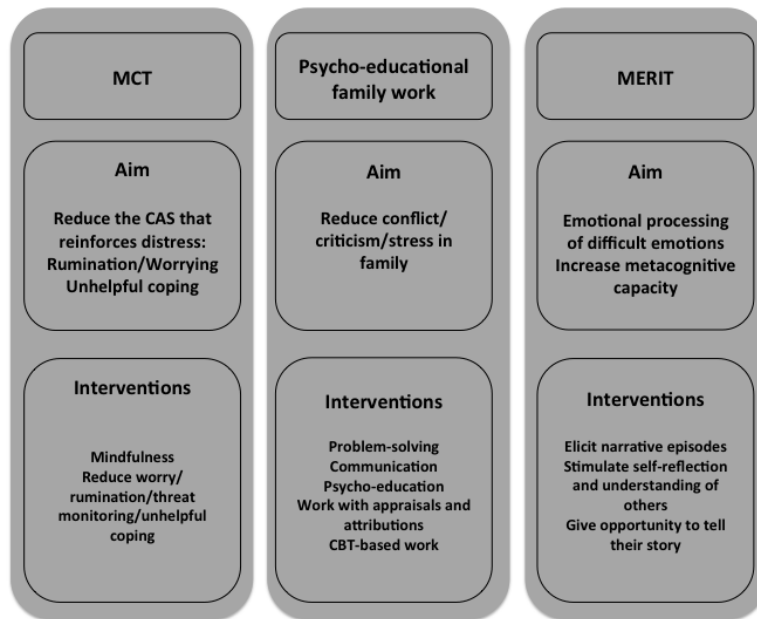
MCT

Aim

Reduce the CAS that reinforces distress: Rumination/Worrying Unhelpful coping

Interventions

Mindfulness
Reduce worry/ rumination/threat monitoring/unhelpful coping

Psycho-educational family work

Aim

Reduce conflict/ criticism/stress in family

Interventions

Problem-solving
Communication
Psycho-education
Work with appraisals and attributions
CBT-based work

MERIT

Aim

Emotional processing of difficult emotions
Increase metacognitive capacity

Interventions

Elicit narrative episodes
Stimulate self-reflection and understanding of others
Give opportunity to tell their story